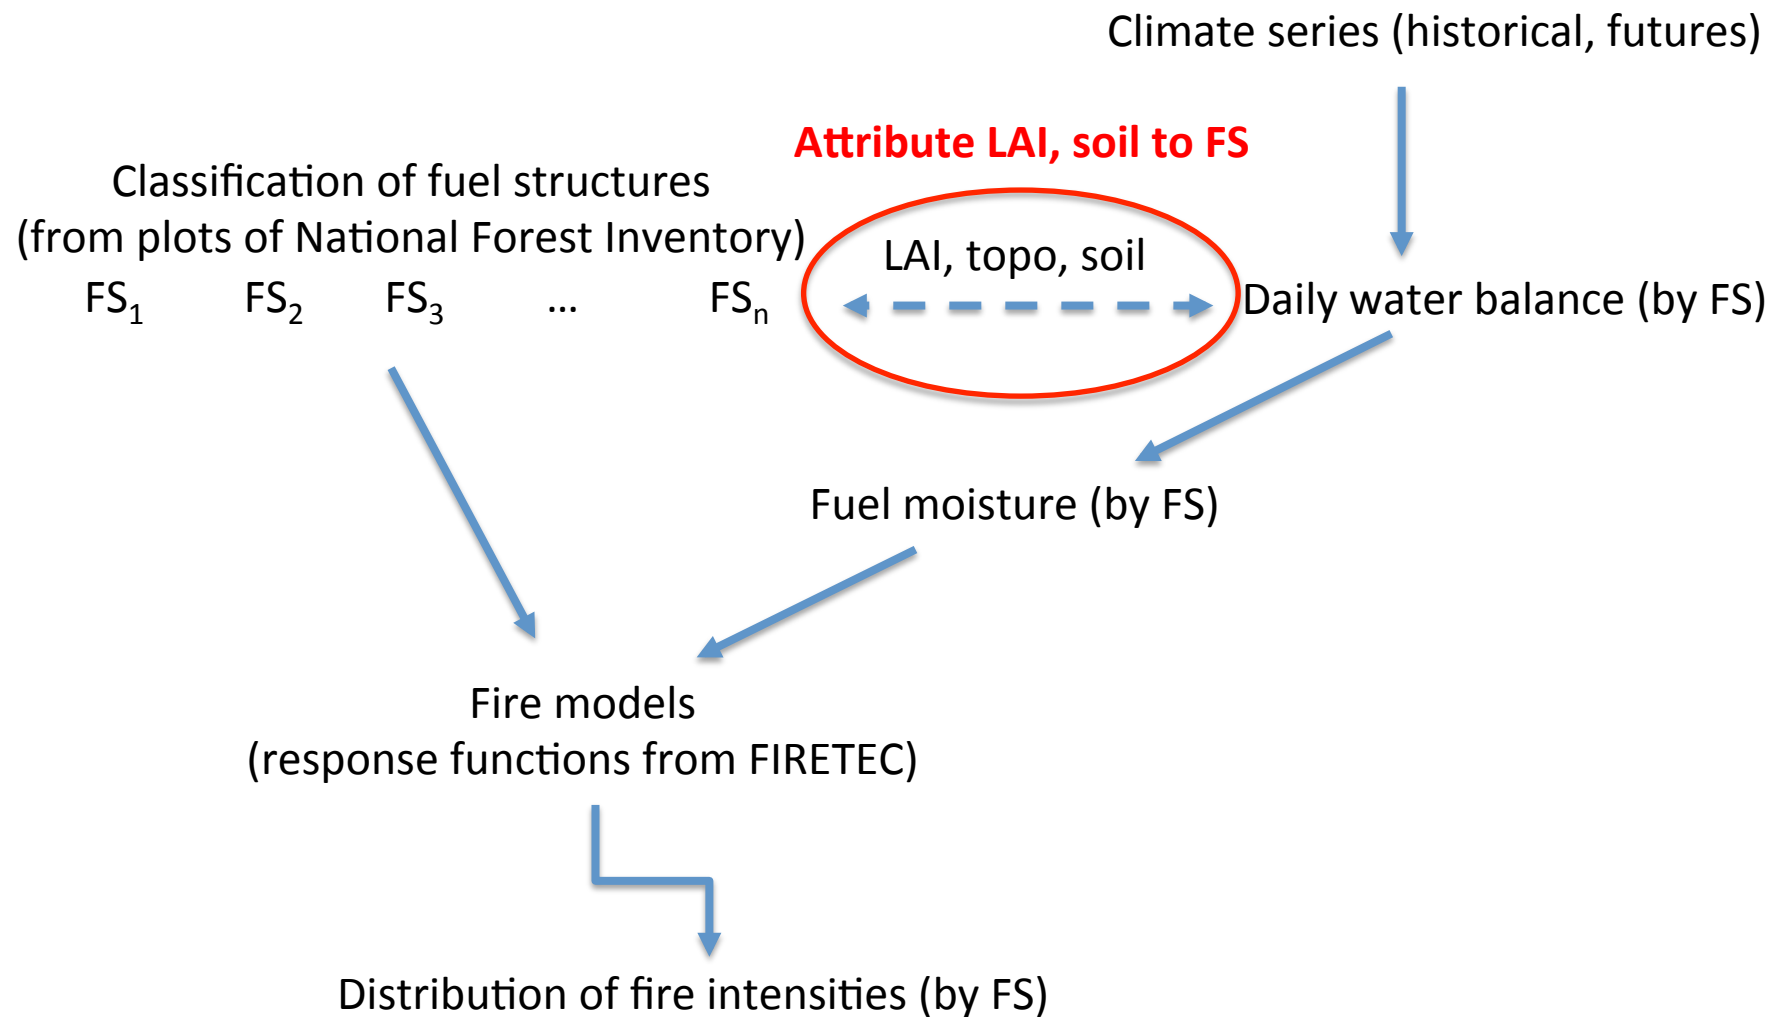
Climate series (historical, futures)

Attribute LAI, soil to FS

Classification of fuel structures
(from plots of National Forest Inventory)
$FS_1$ $FS_2$ $FS_3$ … $FS_n$

LAI, topo, soil

Daily water balance (by FS)

Fuel moisture (by FS)

Fire models
(response functions from FIRETEC)

Distribution of fire intensities (by FS)